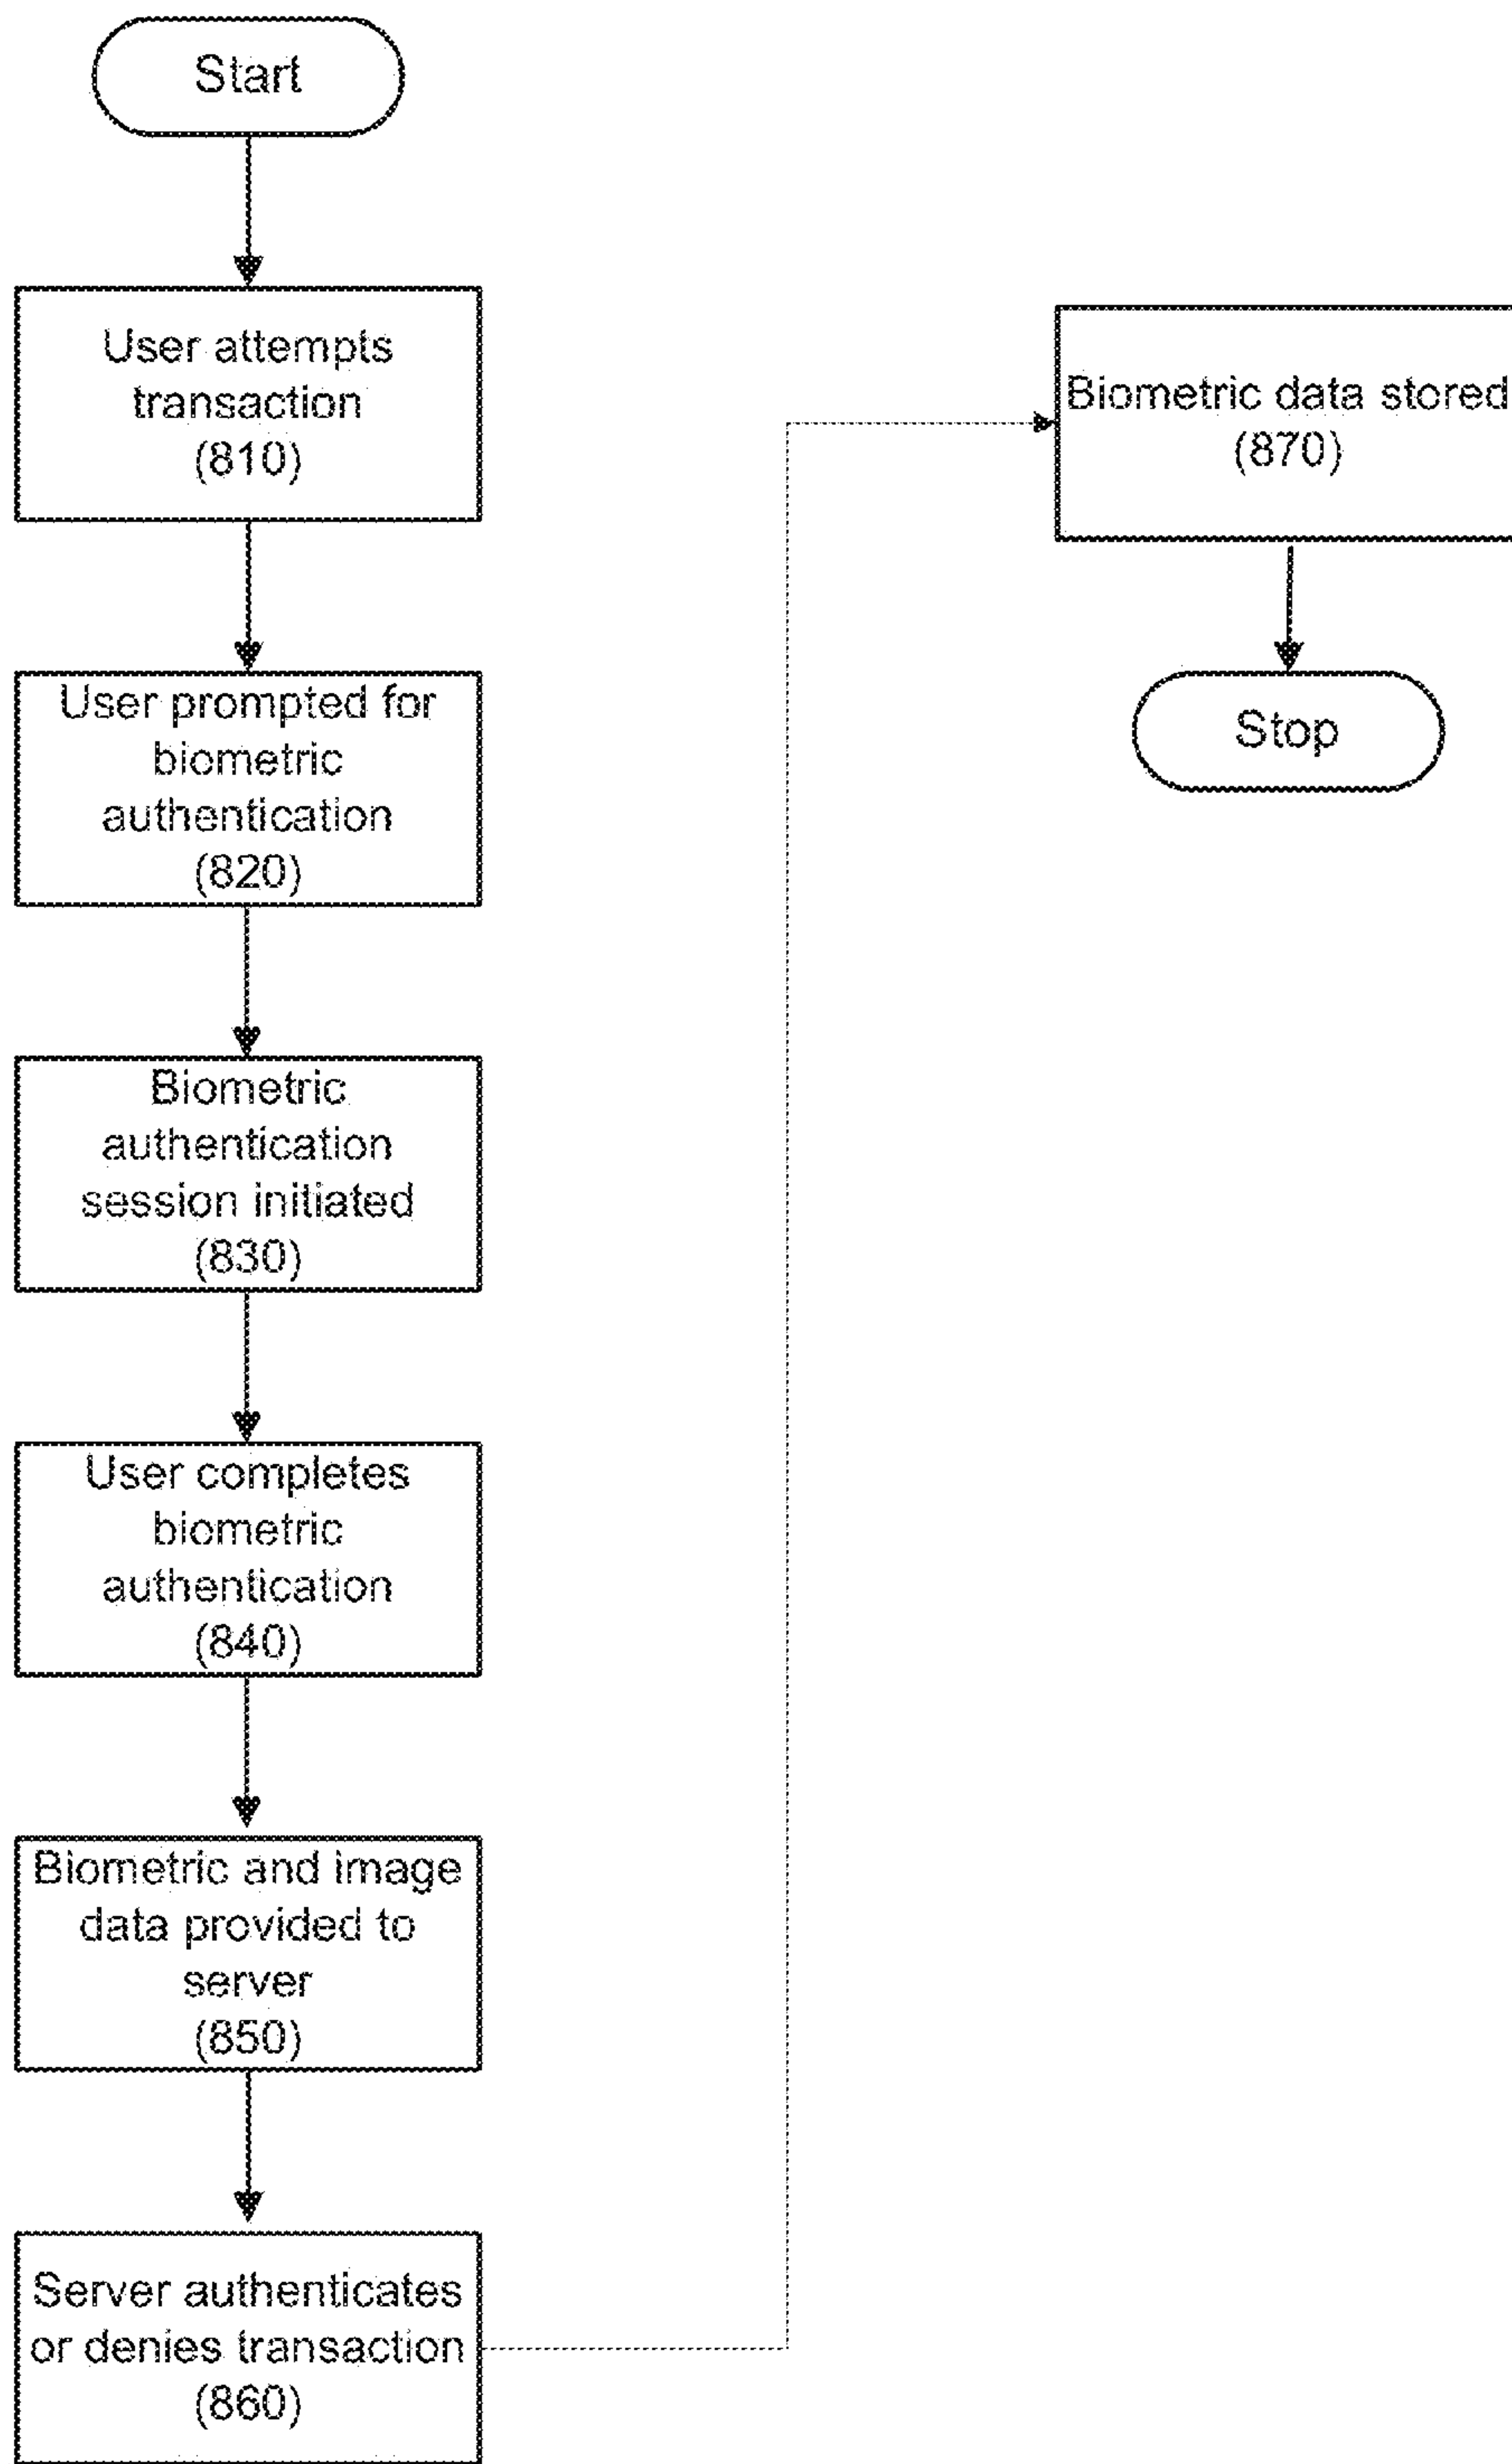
Start

User attempts transaction (810)

User prompted for biometric authentication (820)

Biometric authentication session initiated (830)

User completes biometric authentication (840)

Biometric and image data provided to server (850)

Server authenticates or denies transaction (860)

Biometric data stored (870)

Stop